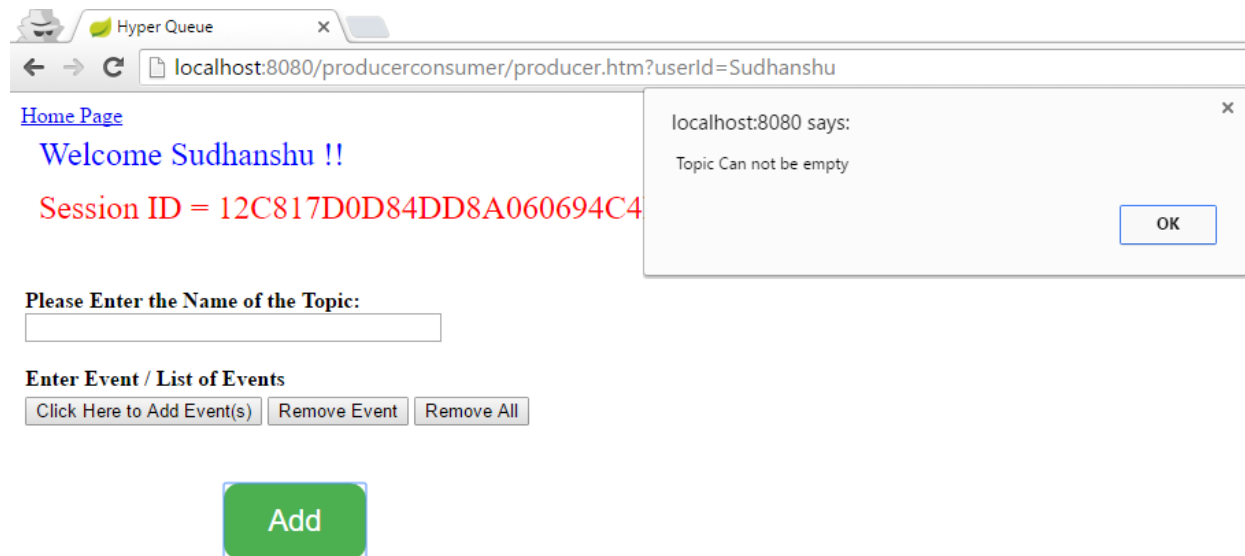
Hyper Queue ×

localhost:8080/producerconsumer/producer.htm?userId=Sudhanshu

Home Page

Welcome Sudhanshu !!

Session ID = 12C817D0D84DD8A060694C4

localhost:8080 says: ×

Topic Can not be empty

OK

Please Enter the Name of the Topic:

Enter Event / List of Events

Click Here to Add Event(s) Remove Event Remove All

Add